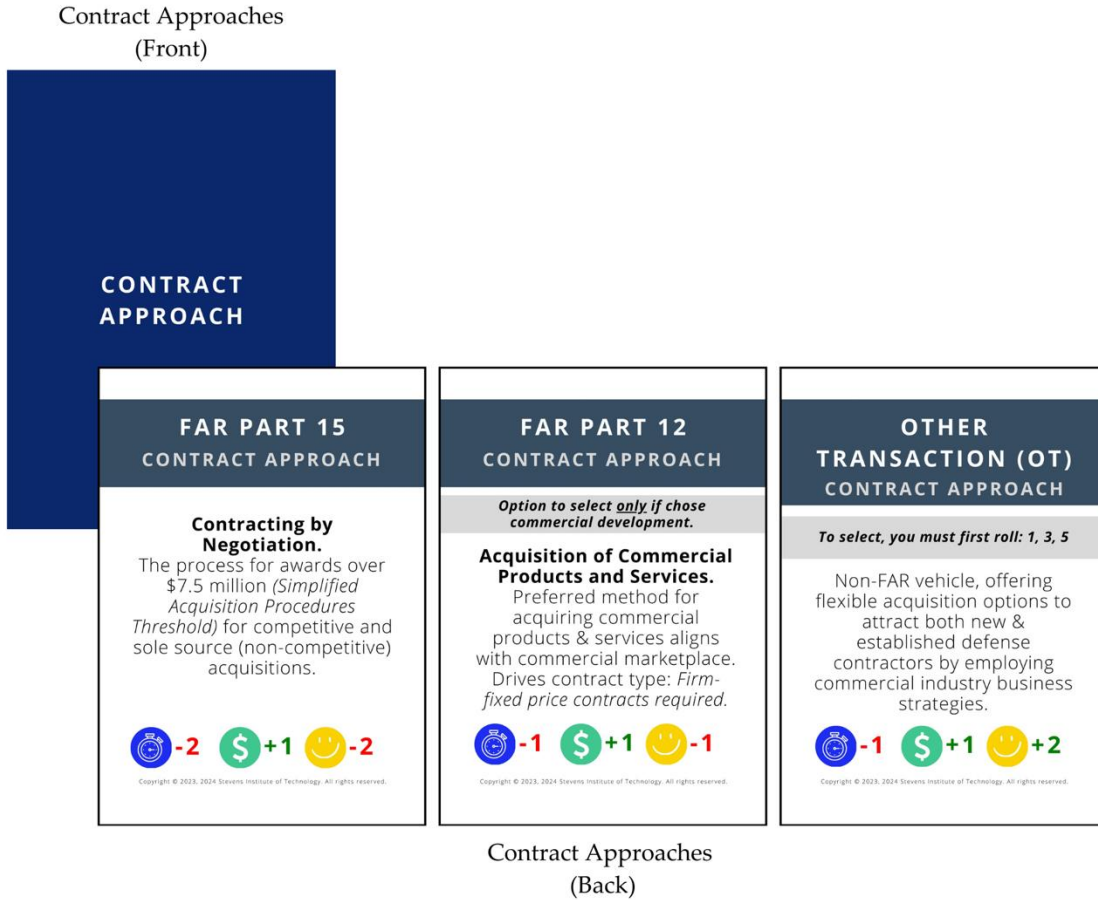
Contract Approaches
(Front)

CONTRACT APPROACH

FAR PART 15
CONTRACT APPROACH

**Contracting by Negotiation.**
The process for awards over \$7.5 million *(Simplified Acquisition Procedures Threshold)* for competitive and sole source (non-competitive) acquisitions.

-2 $ +1 -2

Copyright © 2023, 2024 Stevens Institute of Technology. All rights reserved.

FAR PART 12
CONTRACT APPROACH

*Option to select only if chose commercial development.*

**Acquisition of Commercial Products and Services.**
Preferred method for acquiring commercial products & services aligns with commercial marketplace. Drives contract type: *Firm-fixed price contracts required.*

-1 $ +1 -1

Copyright © 2023, 2024 Stevens Institute of Technology. All rights reserved.

OTHER TRANSACTION (OT)
CONTRACT APPROACH

*To select, you must first roll: 1, 3, 5*

Non-FAR vehicle, offering flexible acquisition options to attract both new & established defense contractors by employing commercial industry business strategies.

-1 $ +1 +2

Copyright © 2023, 2024 Stevens Institute of Technology. All rights reserved.

Contract Approaches
(Back)